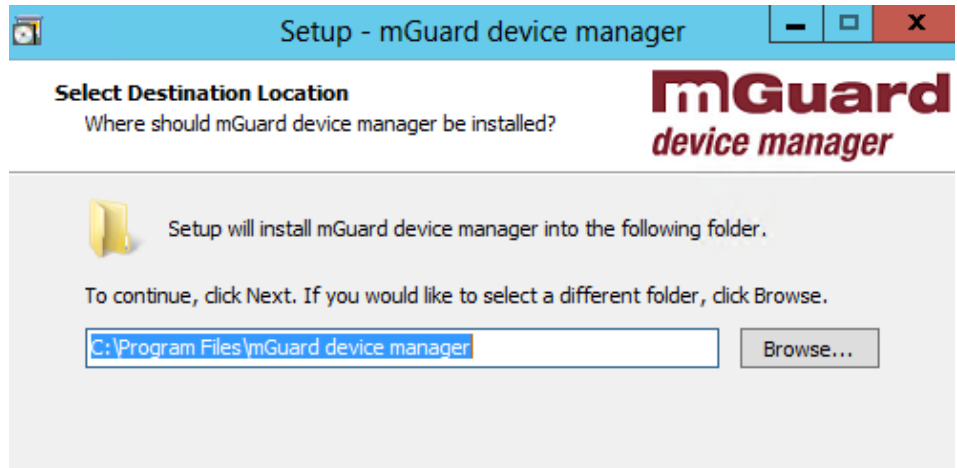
Setup - mGuard device manager

Select Destination Location

Where should mGuard device manager be installed?

mGuard
device manager

Setup will install mGuard device manager into the following folder.

To continue, click Next. If you would like to select a different folder, click Browse.

C:\Program Files\mGuard device manager

Browse...